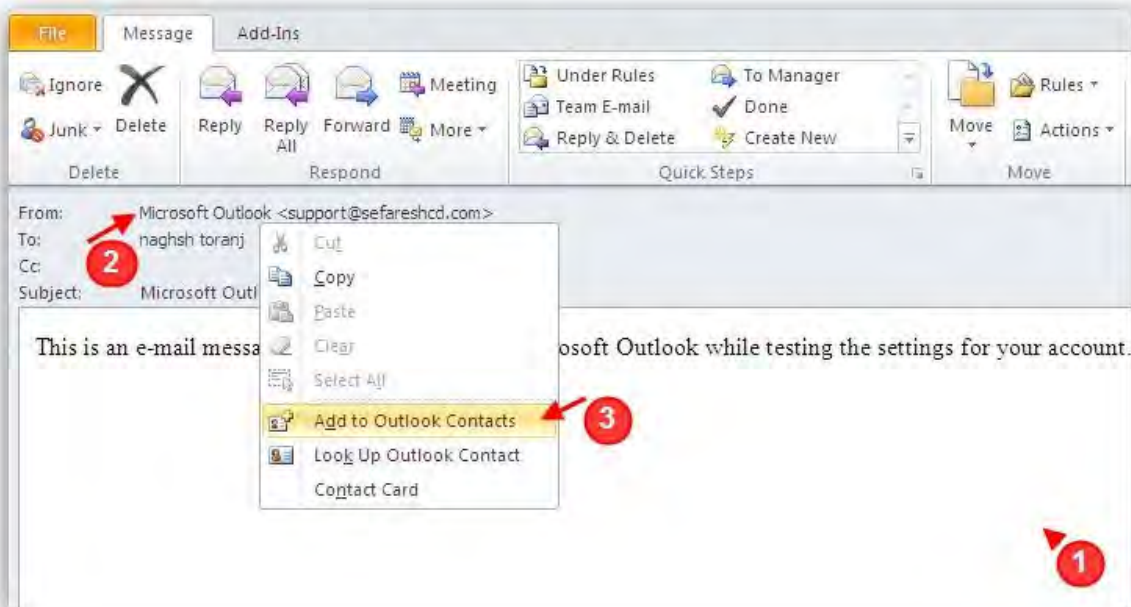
File Message Add-Ins

Ignore
Junk
Delete
Delete

Reply
Reply All
Forward
Meeting
More
Respond

Under Rules
Team E-mail
Reply & Delete
To Manager
Done
Create New
Quick Steps

Move
Rules
Actions
Move

From: Microsoft Outlook <support@sefareshcd.com>
To: naghsh toranj
Cc:
Subject: Microsoft Outl

2

Cut
Copy
Paste
Clear
Select All
Add to Outlook Contacts
Look Up Outlook Contact
Contact Card

3

This is an e-mail messa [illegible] osoft Outlook while testing the settings for your account.

1